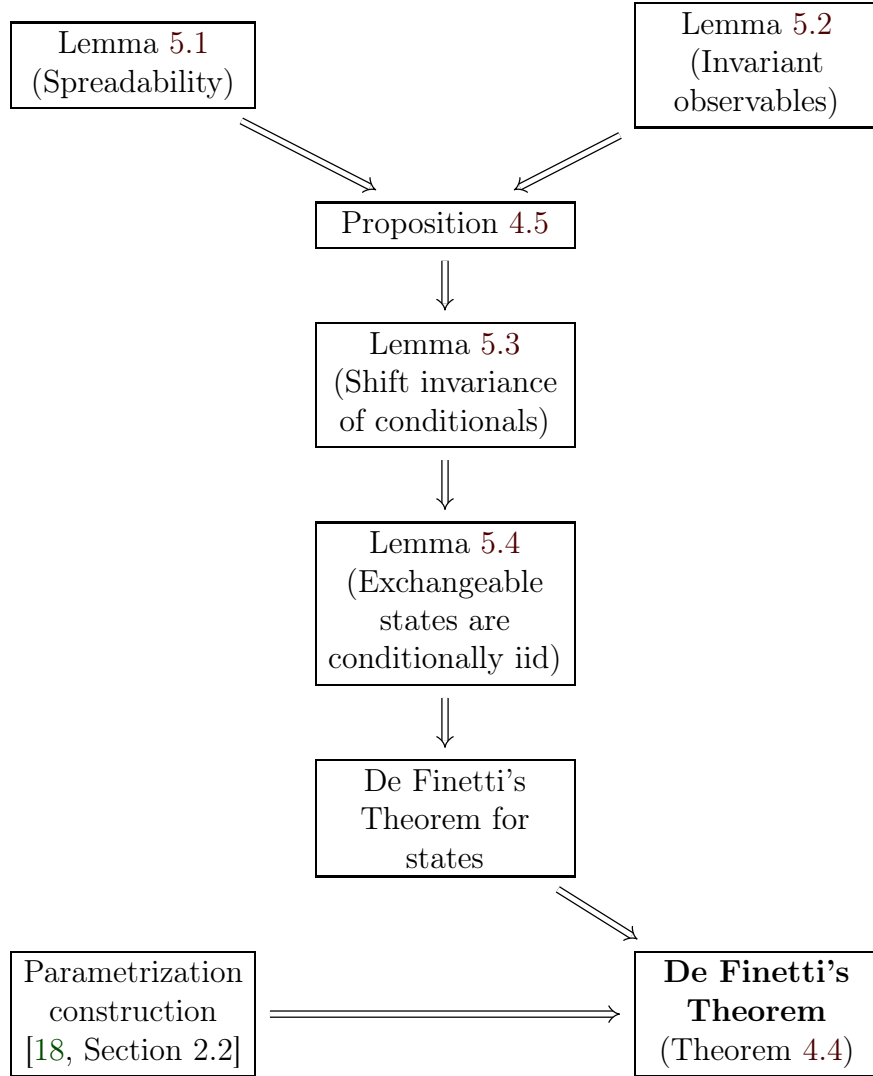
Lemma 5.1
(Spreadability)

Lemma 5.2
(Invariant observables)

Proposition 4.5

Lemma 5.3
(Shift invariance of conditionals)

Lemma 5.4
(Exchangeable states are conditionally iid)

De Finetti's Theorem for states

Parametrization construction
[18, Section 2.2]

**De Finetti's Theorem**
(Theorem 4.4)